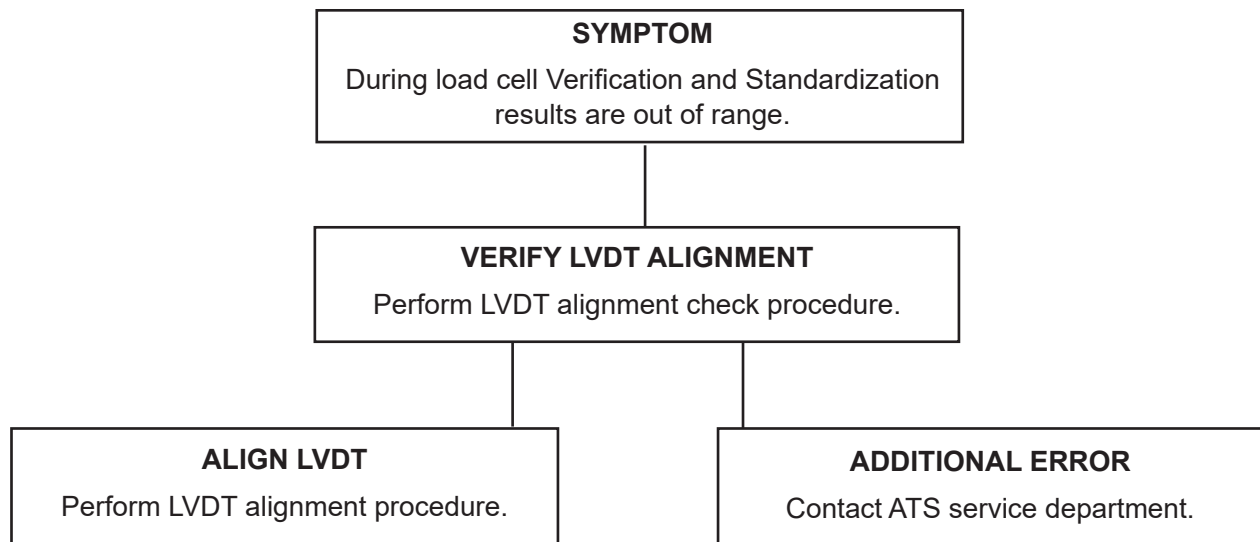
SYMPTOM
During load cell Verification and Standardization results are out of range.

VERIFY LVDT ALIGNMENT
Perform LVDT alignment check procedure.

ALIGN LVDT
Perform LVDT alignment procedure.

ADDITIONAL ERROR
Contact ATS service department.